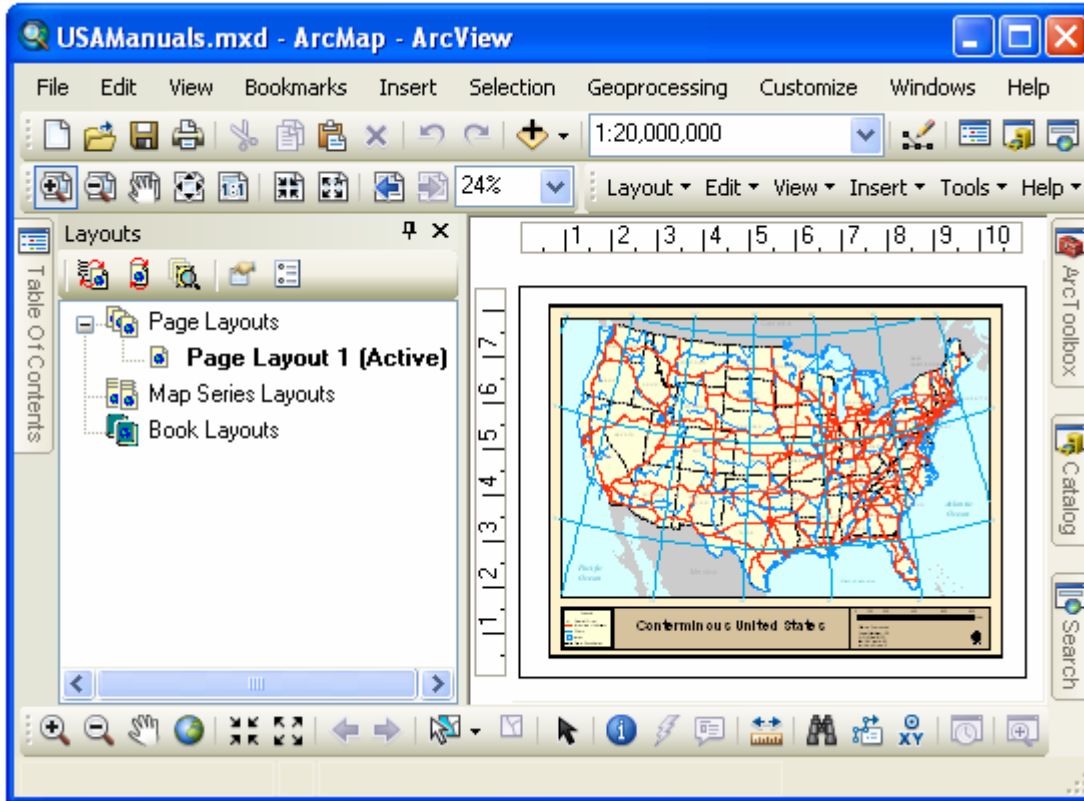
USAManuals.mxd - ArcMap - ArcView

File Edit View Bookmarks Insert Selection Geoprocessing Customize Windows Help

1:20,000,000

24%

Layout ▾ Edit ▾ View ▾ Insert ▾ Tools ▾ Help ▾

Table Of Contents

Layouts

Page Layouts
Page Layout 1 (Active)
Map Series Layouts
Book Layouts

1 2 3 4 5 6 7 8 9 10

1 2 3 4 5 6 7

Pacific Ocean

Atlantic Ocean

Conterminous United States

ArcToolbox

Catalog

Search

XY